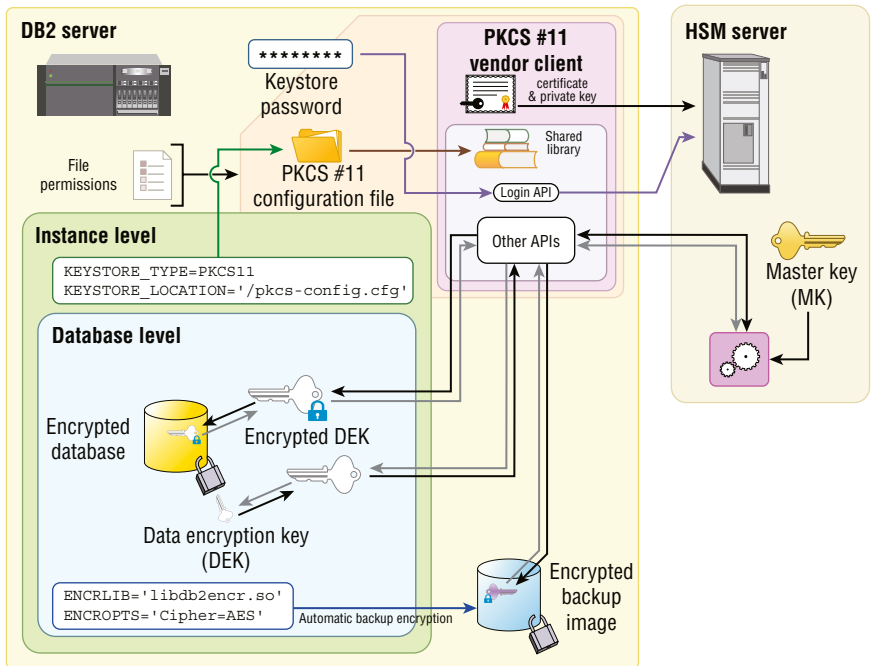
DB2 server

********
Keystore password

PKCS #11 vendor client
certificate & private key
Shared library
Login API
Other APIs

HSM server

File permissions

PKCS #11 configuration file

Instance level

KEYSTORE_TYPE=PKCS11
KEYSTORE_LOCATION='/pkcs-config.cfg'

Master key (MK)

Database level

Encrypted database

Encrypted DEK

Data encryption key (DEK)

ENCRLIB='libdb2encr.so'
ENCROPTS='Cipher=AES'

Automatic backup encryption

Encrypted backup image